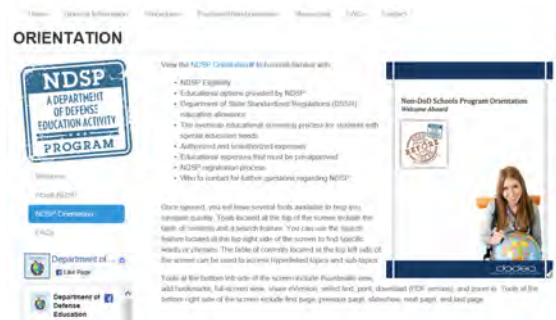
Home General Information Welcome Parents/Administrators Resources FAQs Contact

ORIENTATION

NDSP
A DEPARTMENT OF DEFENSE EDUCATION ACTIVITY
PROGRAM

Welcome
About NDSP
NDSP Orientation
FAQs

Department of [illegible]
Like Page

Department of Defense Education

View the NDSP Orientation to become familiar with:

• NDSP Eligibility
• Educational options provided by NDSP
• Department of State Standardized Regulations (DSSR) education allowance
• The overseas educational screening process for students with special education needs
• Authorized and unauthorized expenses
• Educational expenses that must be preapproved
• NDSP registration process
• Who to contact for further questions regarding NDSP

Once opened, you will have several tools available to help you navigate quickly. Tools located at the top of the screen include the table of contents and a search feature. You can use the search feature located at the top right side of the screen to find specific words or phrases. The table of contents located at the top left side of the screen can be used to access hyperlinked topics and sub-topics.

Tools at the bottom left side of the screen include thumbnails view, add bookmarks, full-screen view, share eVersion, select text, print, download (PDF version), and zoom in. Tools at the bottom right side of the screen include first page, previous page, slideshow, next page, and last page.

Non-DoD Schools Program Orientation
Welcome Aboard

dodea